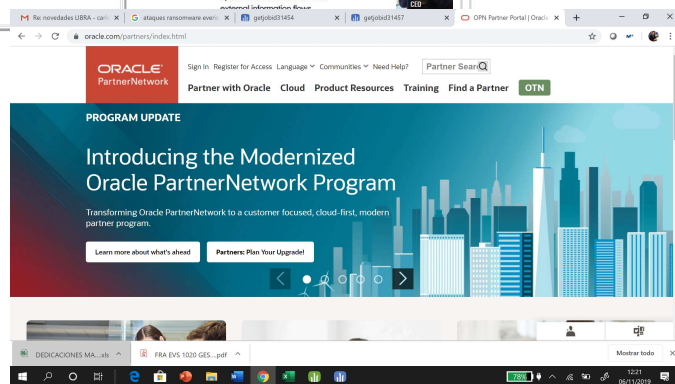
external information flows

CEO

Re: novedades LIBRA - cam

ataques ransomware everis

getjobid31454

getjobid31457

OPN Partner Portal | Oracle

oracle.com/partners/index.html

ORACLE
PartnerNetwork

Sign In   Register for Access   Language   Communities   Need Help?   Partner Sear

Partner with Oracle   Cloud   Product Resources   Training   Find a Partner   OTN

PROGRAM UPDATE

Introducing the Modernized Oracle PartnerNetwork Program

Transforming Oracle PartnerNetwork to a customer focused, cloud-first, modern partner program.

Learn more about what's ahead

Partners: Plan Your Upgrade!

DEDICACIONES MA....xls

FRA EVS 1020 GES....pdf

Mostrar todo

78%

12:21
06/11/2019